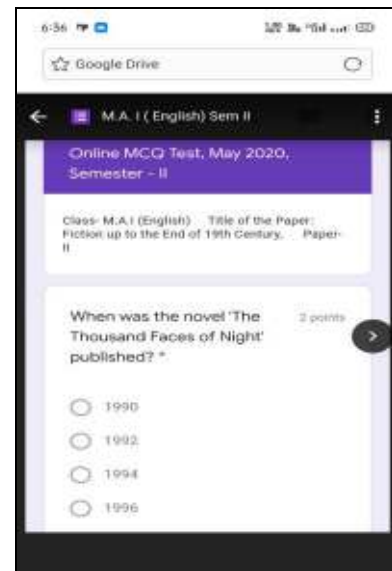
6:36

Google Drive

M.A. I ( English) Sem II

Online MCQ Test, May 2020, Semester - II

Class- M.A.I (English) Title of the Paper: Fiction up to the End of 19th Century, Paper-II

When was the novel 'The Thousand Faces of Night' published? *

2 points

1990

1992

1994

1996